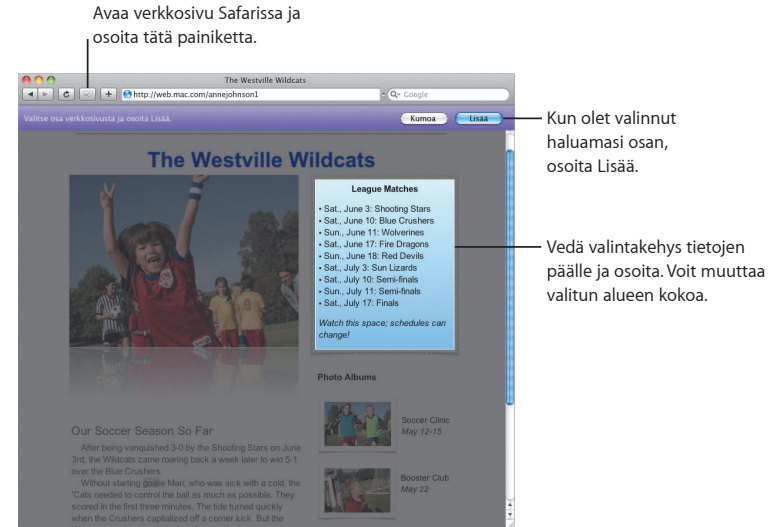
Avaa verkkosivu Safarissa ja osoita tätä painiketta.

The Westville Wildcats

http://web.mac.com/annejohnson1

Google

Valitse osa verkkosivusta ja osoita Lisää.

Kumoa

Lisää

Kun olet valinnut haluamasi osan, osoita Lisää.

The Westville Wildcats

League Matches

• Sat., June 3: Shooting Stars
• Sat., June 10: Blue Crushers
• Sun., June 11: Wolverines
• Sat., June 17: Fire Dragons
• Sun., June 18: Red Devils
• Sat., July 3: Sun Lizards
• Sat., July 10: Semi-finals
• Sun., July 11: Semi-finals
• Sat., July 17: Finals

Watch this space; schedules can change!

Vedä valintakehys tietojen päälle ja osoita. Voit muuttaa valitun alueen kokoa.

Photo Albums

Soccer Clinic
May 12-15

Booster Club
May 22

Our Soccer Season So Far

After being vanquished 3-0 by the Shooting Stars on June 3rd, the Wildcats came roaring back a week later to win 5-1 over the Blue Crushers.

Without starting goalie Mari, who was sick with a cold, the 'Cats needed to control the ball as much as possible. They scored in the first three minutes. The tide turned quickly when the Crushers capitalized off a corner kick. But the